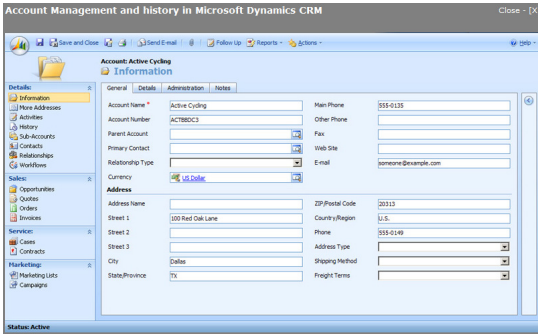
Account Management and history in Microsoft Dynamics CRM

Close - [X

Save and Close | Send E-mail | Follow Up | Reports | Actions | Help

Account: Active Cycling

Information

General | Details | Administration | Notes

Details:
Information
More Addresses
Activities
History
Sub-Accounts
Contacts
Relationships
Workflows

Sales:
Opportunities
Quotes
Orders
Invoices

Service:
Cases
Contracts

Marketing:
Marketing Lists
Campaigns

| | | | |
|---|---|---|---|
| Account Name * | Active Cycling | Main Phone | 555-0135 |
| Account Number | ACTBBDC3 | Other Phone | |
| Parent Account | | Fax | |
| Primary Contact | | Web Site | |
| Relationship Type | | E-mail | someone@example.com |
| Currency | US Dollar | | |

Address

| | | | |
|---|---|---|---|
| Address Name | | ZIP/Postal Code | 20313 |
| Street 1 | 100 Red Oak Lane | Country/Region | U.S. |
| Street 2 | | Phone | 555-0149 |
| Street 3 | | Address Type | |
| City | Dallas | Shipping Method | |
| State/Province | TX | Freight Terms | |

Status: Active